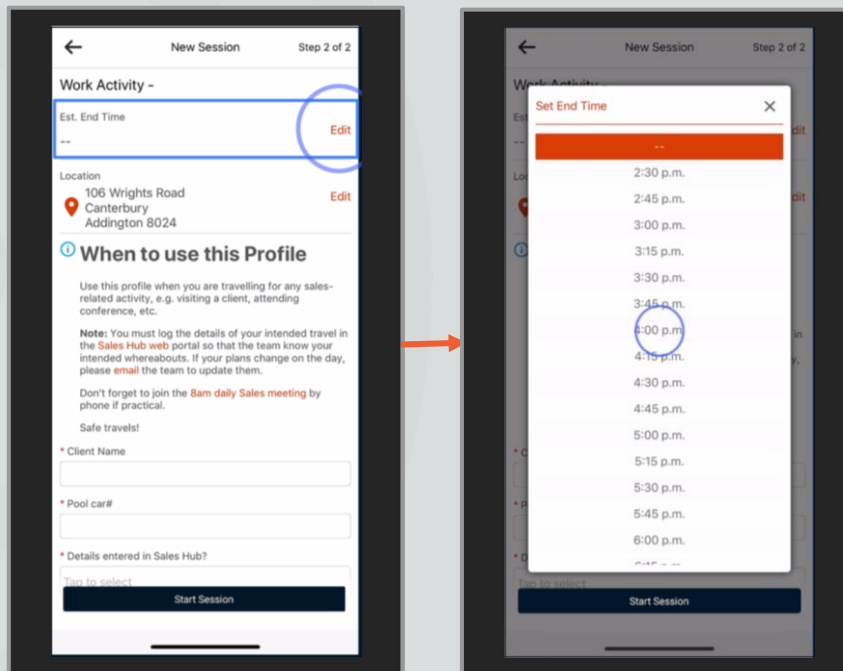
New Session
Step 2 of 2

Work Activity -

Est. End Time
--
Edit

Location
106 Wrights Road
Canterbury
Addington 8024
Edit

When to use this Profile

Use this profile when you are travelling for any sales-related activity, e.g. visiting a client, attending conference, etc.

**Note:** You must log the details of your intended travel in the Sales Hub web portal so that the team know your intended whereabouts. If your plans change on the day, please email the team to update them.

Don't forget to join the 8am daily Sales meeting by phone if practical.

Safe travels!

* Client Name

* Pool car#

* Details entered in Sales Hub?
Tap to select

Start Session

New Session
Step 2 of 2

Work Activity -

Set End Time
--
2:30 p.m.
2:45 p.m.
3:00 p.m.
3:15 p.m.
3:30 p.m.
3:45 p.m.
4:00 p.m.
4:15 p.m.
4:30 p.m.
4:45 p.m.
5:00 p.m.
5:15 p.m.
5:30 p.m.
5:45 p.m.
6:00 p.m.
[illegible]

Edit
Edit

Tap to select

Start Session